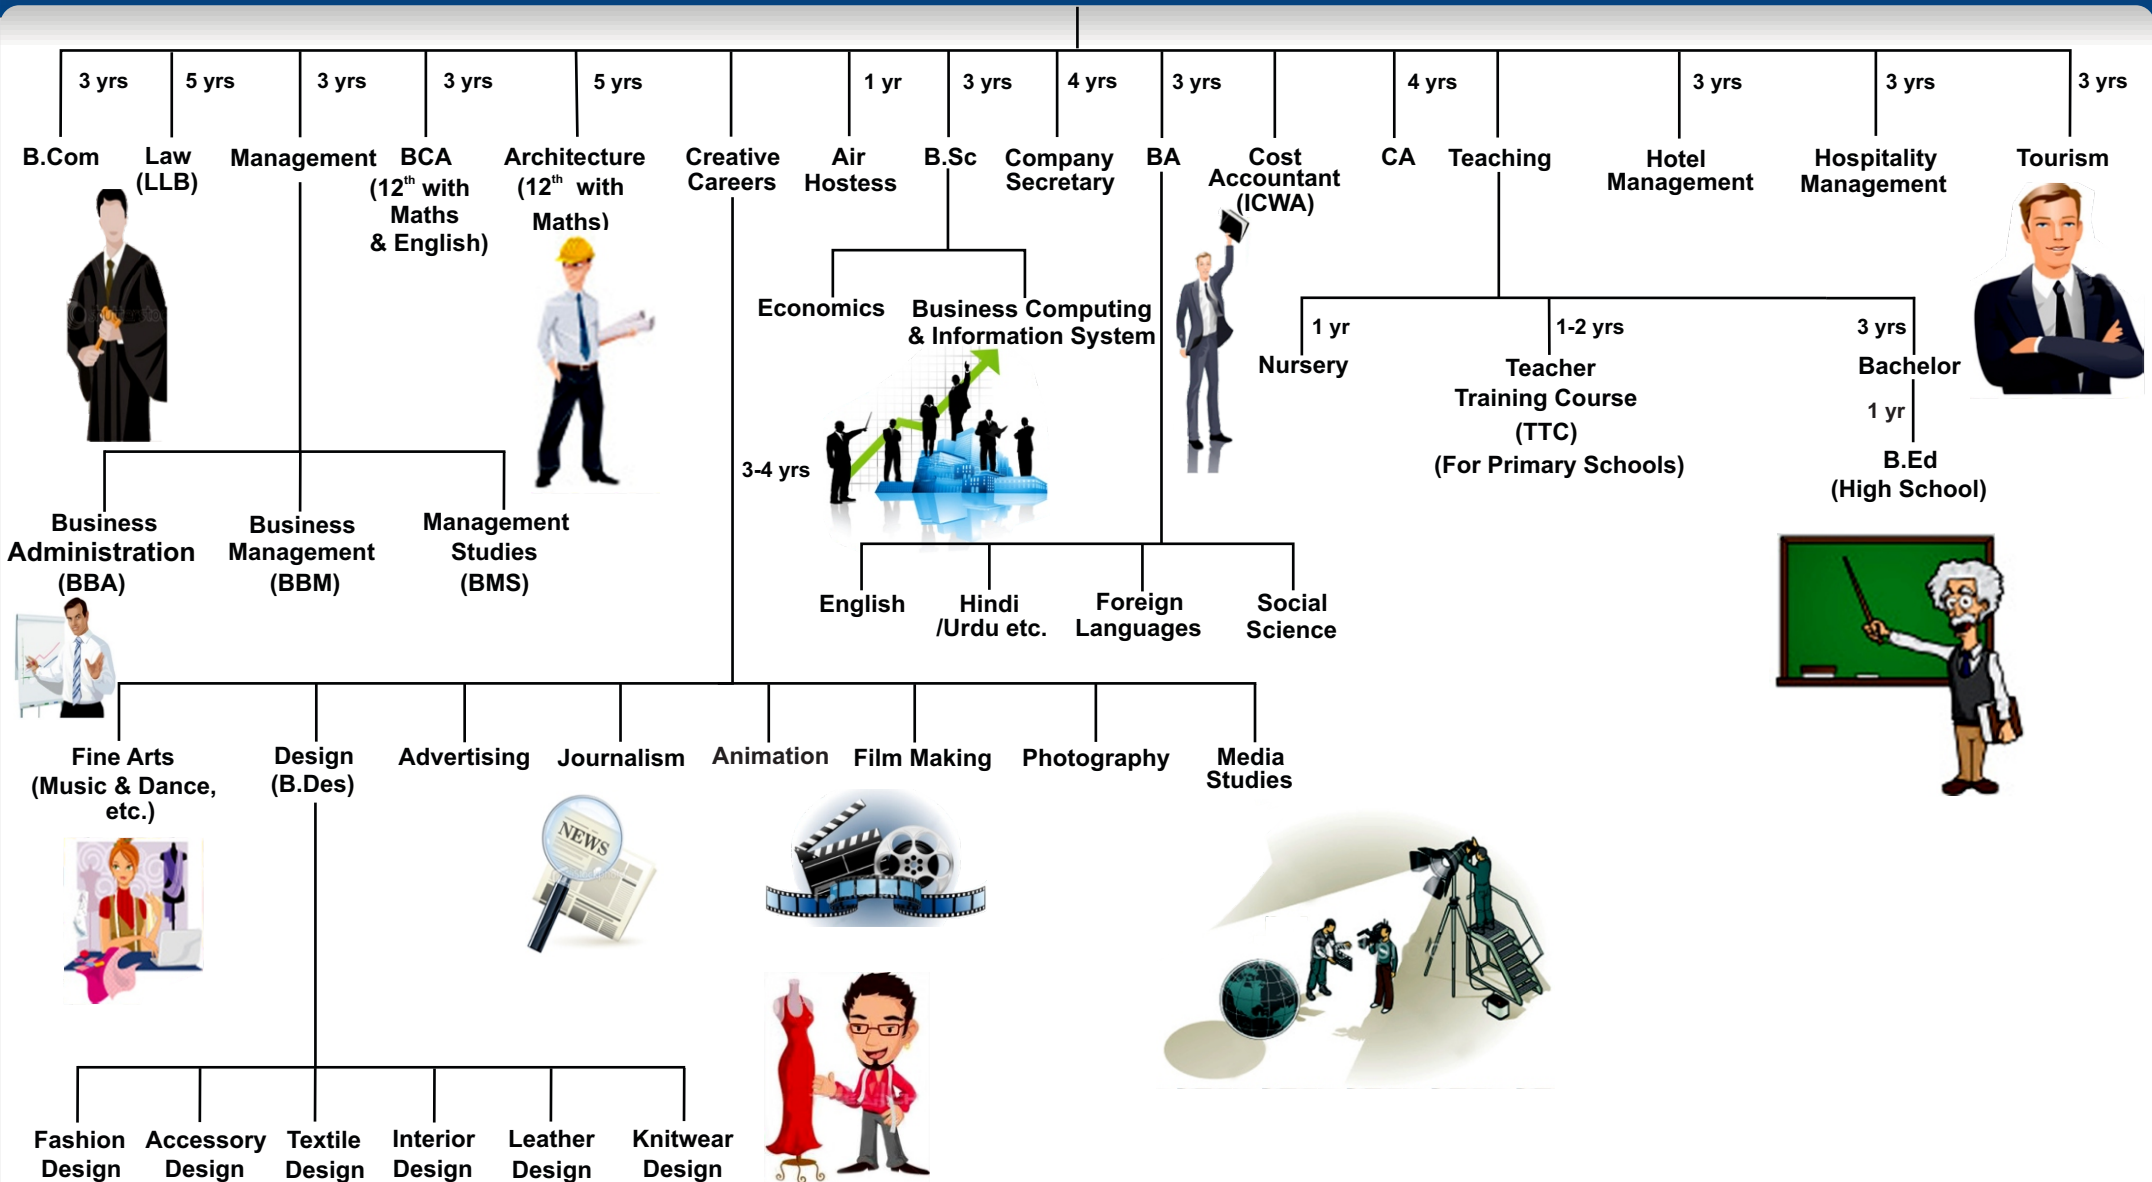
3 yrs
5 yrs
3 yrs
3 yrs
5 yrs
1 yr
3 yrs
4 yrs
3 yrs
4 yrs
3 yrs
3 yrs
3 yrs

B.Com
Law (LLB)
Management
BCA ($12^{th}$ with Maths & English)
Architecture ($12^{th}$ with Maths)
Creative Careers
Air Hostess
B.Sc
Company Secretary
BA
Cost Accountant (ICWA)
CA
Teaching
Hotel Management
Hospitality Management
Tourism

Economics
Business Computing & Information System

1 yr
1-2 yrs
3 yrs
Nursery
Teacher Training Course (TTC) (For Primary Schools)
Bachelor
1 yr
B.Ed (High School)

3-4 yrs

Business Administration (BBA)
Business Management (BBM)
Management Studies (BMS)

English
Hindi /Urdu etc.
Foreign Languages
Social Science

Fine Arts (Music & Dance, etc.)
Design (B.Des)
Advertising
Journalism
Animation
Film Making
Photography
Media Studies

NEWS

Fashion Design
Accessory Design
Textile Design
Interior Design
Leather Design
Knitwear Design